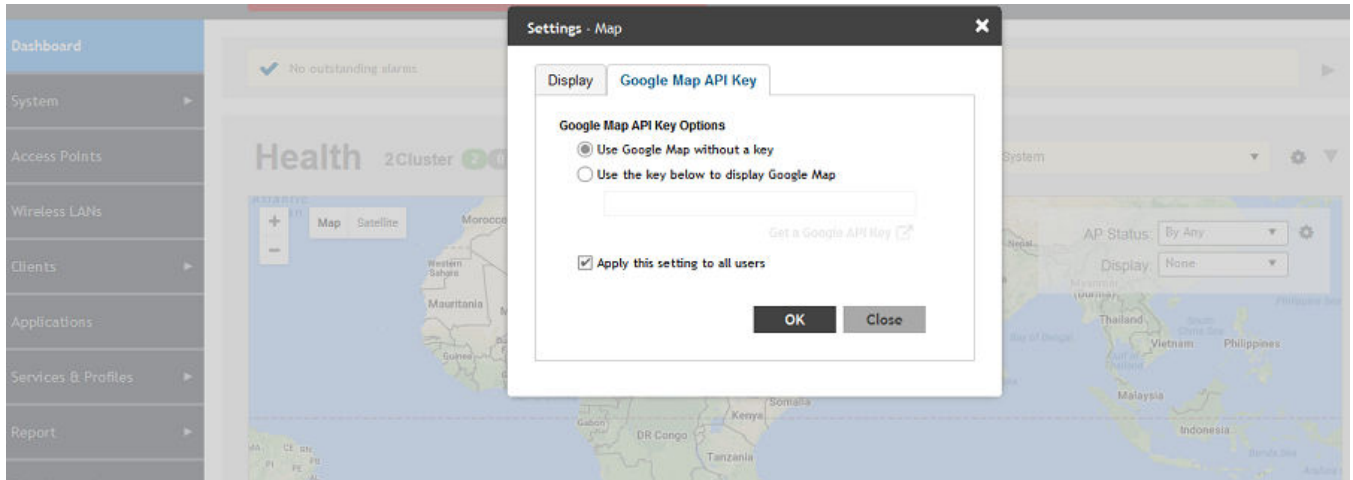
Dashboard

System

Access Points

Wireless LANs

Clients

Applications

Services & Profiles

Report

No outstanding alarms

Health 2Cluster

System

Map Satellite

AP Status: By Any

Display: None

Atlantic

Morocco

Western Sahara

Mauritania

Guinea

Gabon

DR Congo

Kenya

Somalia

Tanzania

Thailand

Vietnam

Philippines

Malaysia

Indonesia

Bay of Bengal

Settings - Map

Display

Google Map API Key

Google Map API Key Options

Use Google Map without a key

Use the key below to display Google Map

Get a Google API Key

Apply this setting to all users

OK

Close